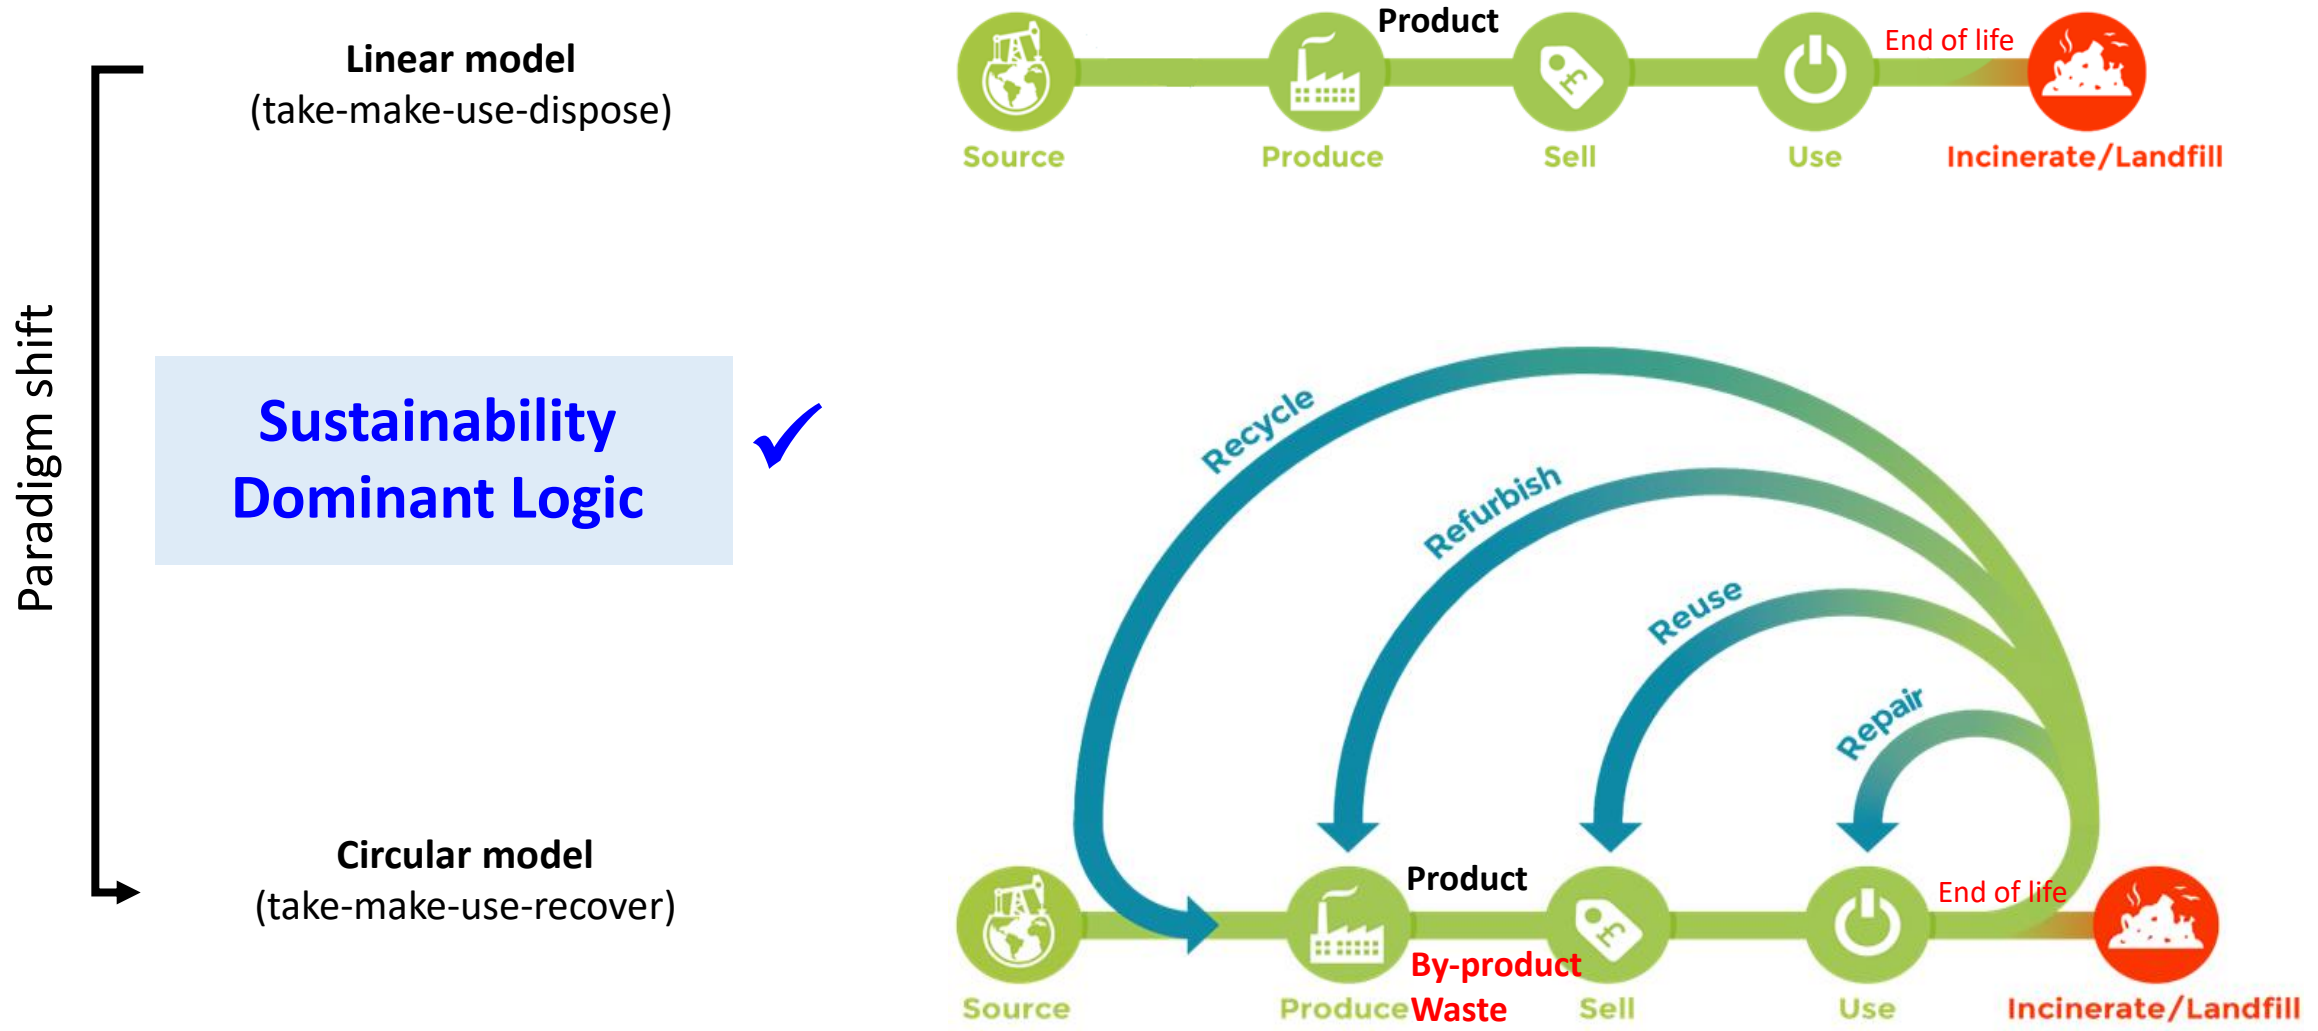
Paradigm shift

Linear model
(take-make-use-dispose)

Sustainability Dominant Logic

Circular model
(take-make-use-recover)

Product
End of life
Source
Produce
Sell
Use
Incinerate/Landfill

Recycle
Refurbish
Reuse
Repair

Product
End of life
By-product
Waste
Source
Produce
Sell
Use
Incinerate/Landfill